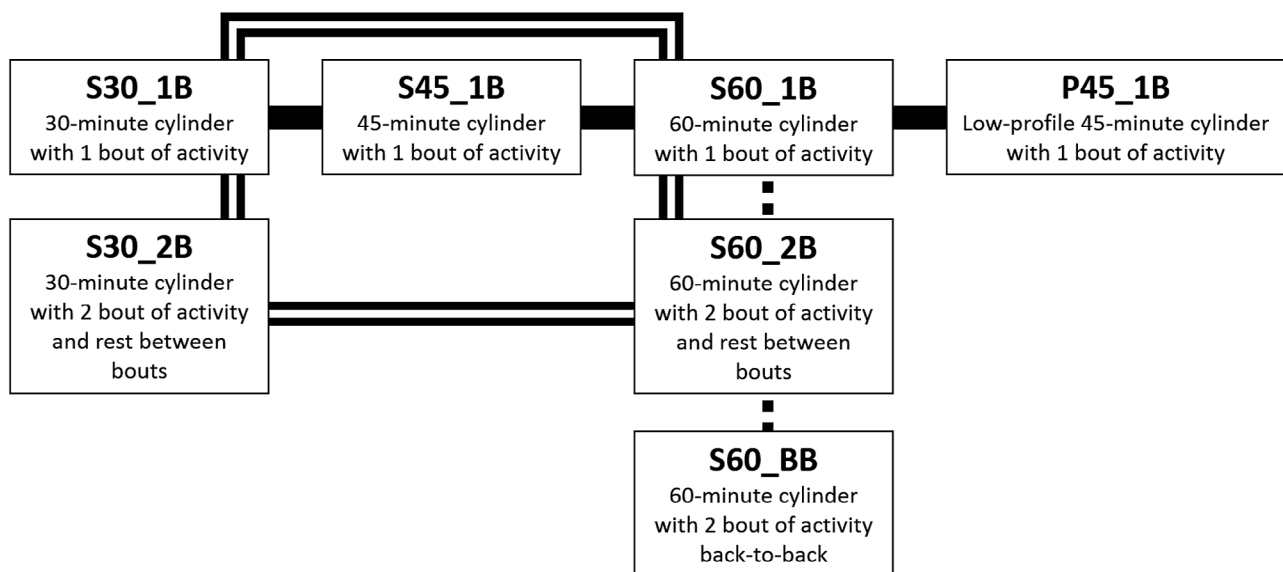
S30_1B
30-minute cylinder with 1 bout of activity

S45_1B
45-minute cylinder with 1 bout of activity

S60_1B
60-minute cylinder with 1 bout of activity

P45_1B
Low-profile 45-minute cylinder with 1 bout of activity

S30_2B
30-minute cylinder with 2 bout of activity and rest between bouts

S60_2B
60-minute cylinder with 2 bout of activity and rest between bouts

S60_BB
60-minute cylinder with 2 bout of activity back-to-back